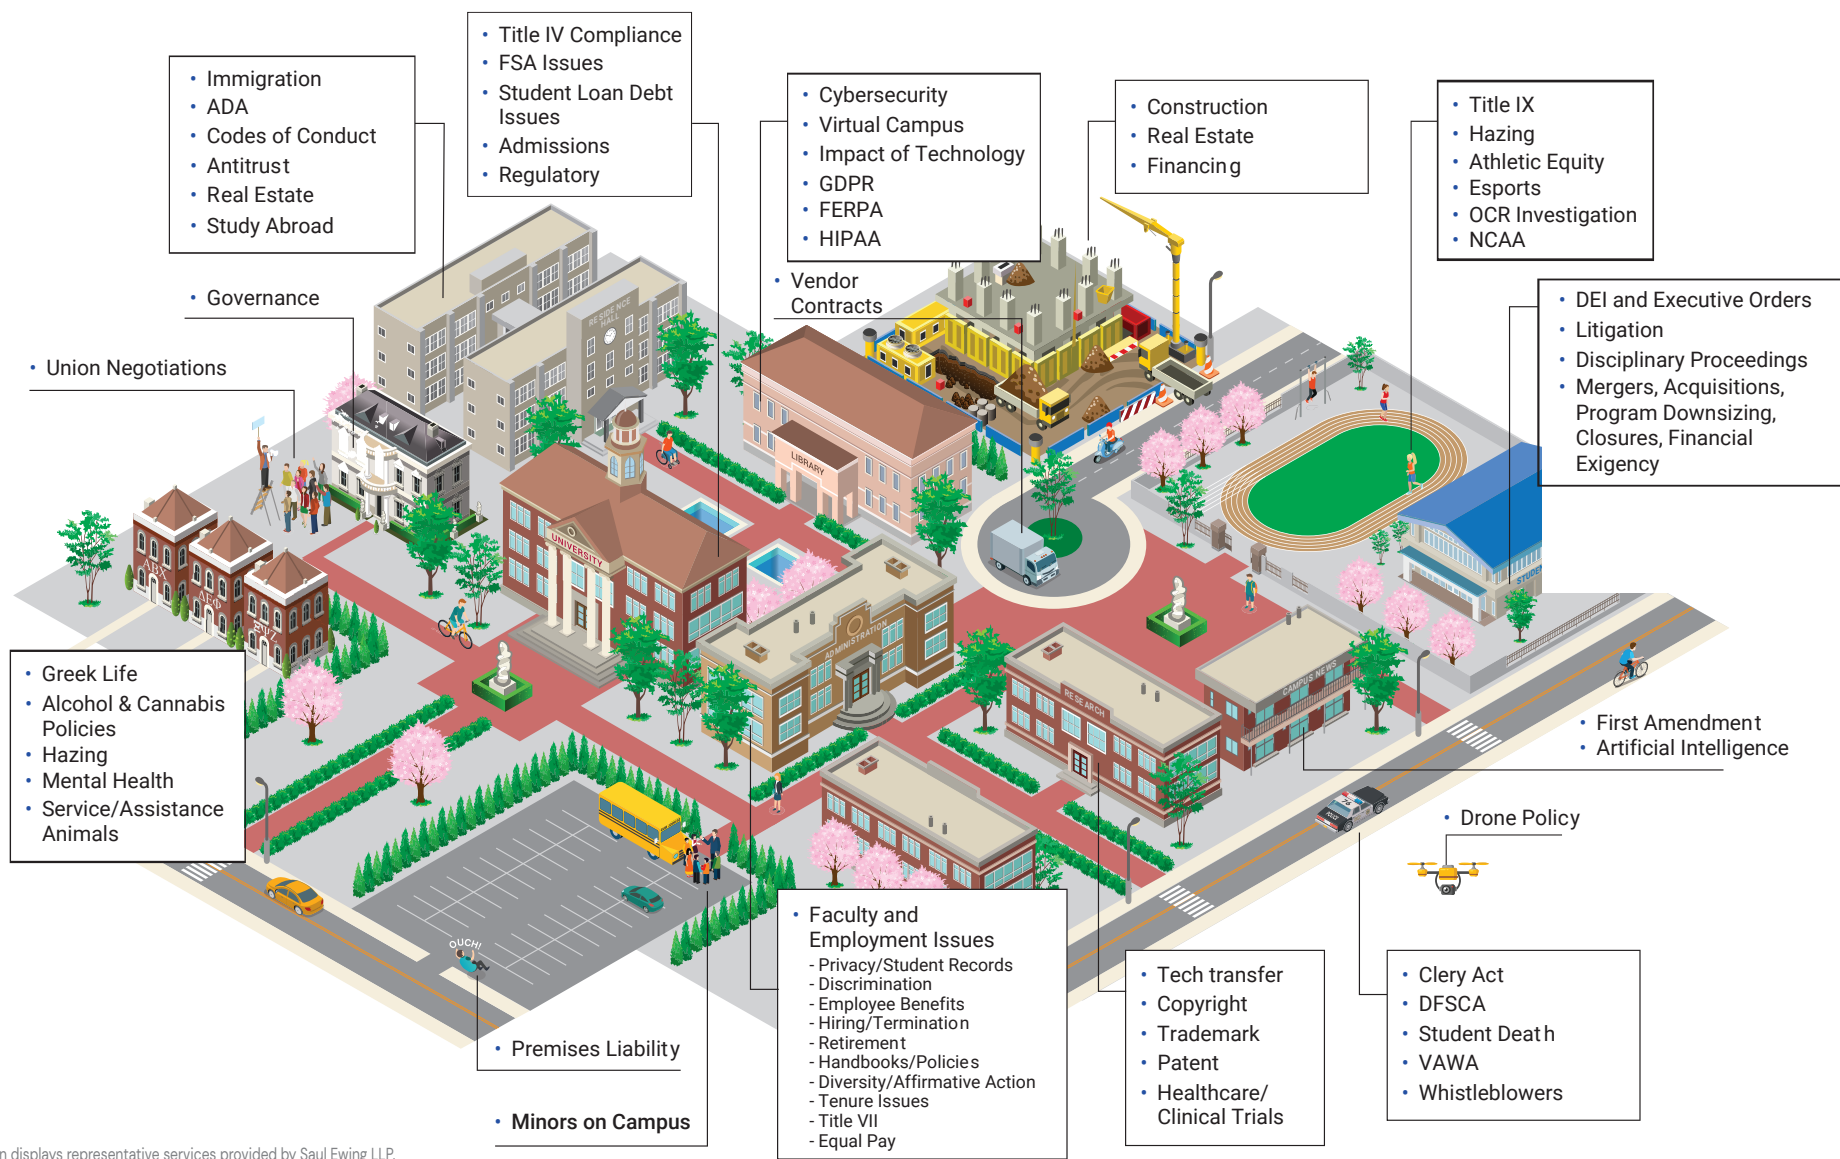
- Immigration
- ADA
- Codes of Conduct
- Antitrust
- Real Estate
- Study Abroad

- Title IV Compliance
- FSA Issues
- Student Loan Debt Issues
- Admissions
- Regulatory

- Cybersecurity
- Virtual Campus
- Impact of Technology
- GDPR
- FERPA
- HIPAA

- Construction
- Real Estate
- Financing

- Title IX
- Hazing
- Athletic Equity
- Esports
- OCR Investigation
- NCAA

- Governance

- Vendor Contracts

- Union Negotiations

- DEI and Executive Orders
- Litigation
- Disciplinary Proceedings
- Mergers, Acquisitions, Program Downsizing, Closures, Financial Exigency

RESIDENCE HALL

LIBRARY

UNIVERSITY

ADMINISTRATION

RESEARCH

CAMPUS NEWS

STUDENT

- Greek Life
- Alcohol & Cannabis Policies
- Hazing
- Mental Health
- Service/Assistance Animals

- First Amendment
- Artificial Intelligence

- Drone Policy

OUCH!

- Faculty and Employment Issues
- Privacy/Student Records
- Discrimination
- Employee Benefits
- Hiring/Termination
- Retirement
- Handbooks/Policies
- Diversity/Affirmative Action
- Tenure Issues
- Title VII
- Equal Pay

- Tech transfer
- Copyright
- Trademark
- Patent
- Healthcare/ Clinical Trials

- Clery Act
- DFSCA
- Student Death
- VAWA
- Whistleblowers

- Premises Liability

- Minors on Campus

n displays representative services provided by Saul Ewing LLP.